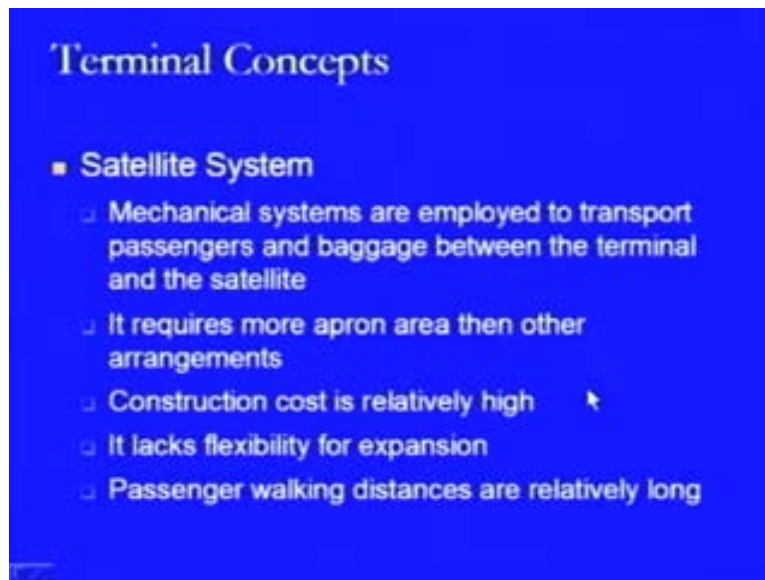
Terminal Concepts

Satellite System

Mechanical systems are employed to transport passengers and baggage between the terminal and the satellite

It requires more apron area then other arrangements

Construction cost is relatively high

It lacks flexibility for expansion

Passenger walking distances are relatively long